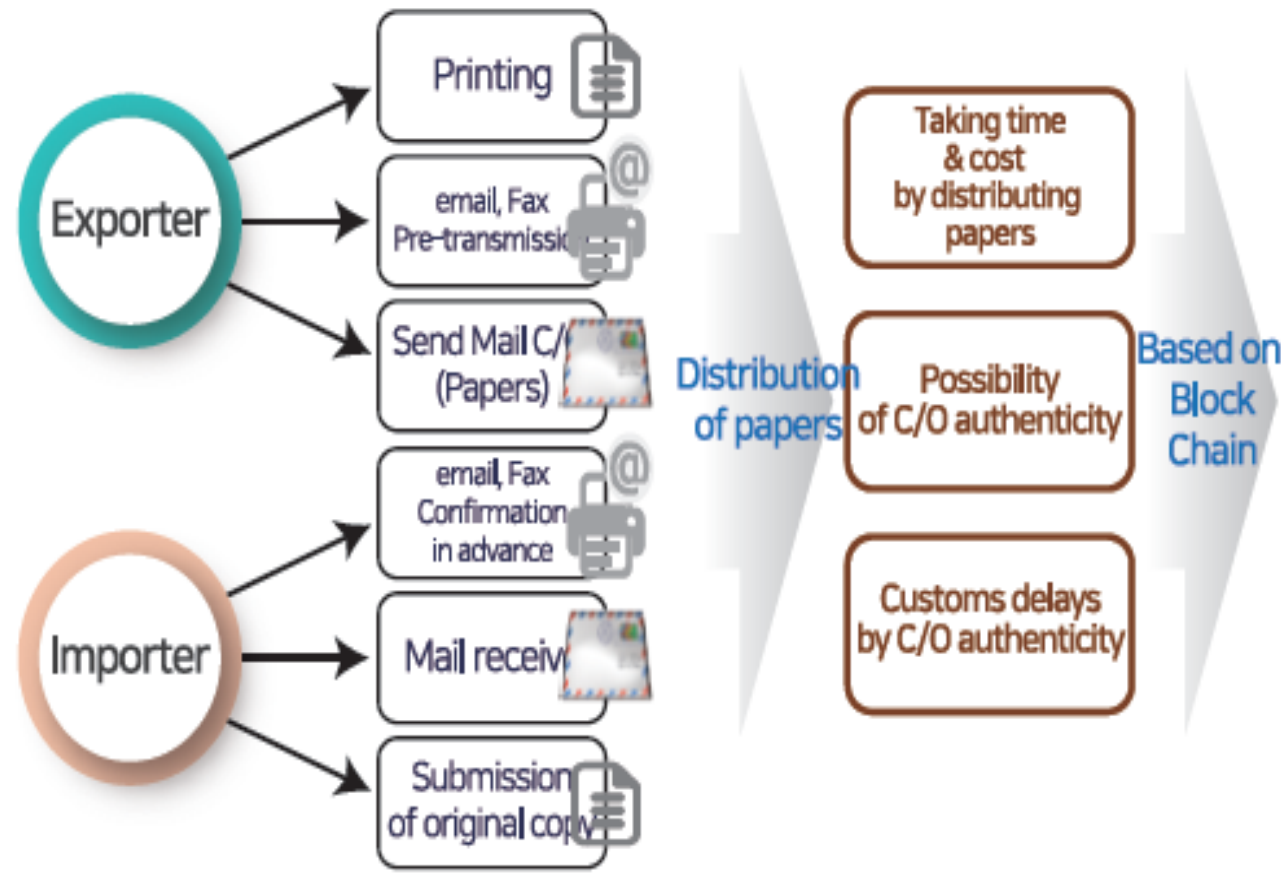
Exporter

Printing

email, Fax Pre-transmissi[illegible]

Send Mail C/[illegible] (Papers)

Importer

email, Fax Confirmation in advance

Mail receiv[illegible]

Submission of original cop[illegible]

Distribution of papers

Taking time & cost by distributing papers

Possibility of C/O authenticity

Customs delays by C/O authenticity

Based on Block Chain